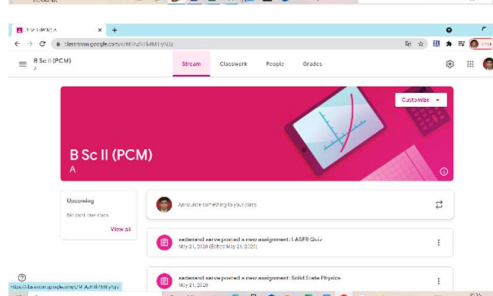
B Sc II (PCM)
classroom.google.com/c/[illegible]
B Sc II (PCM)
A
Stream
Classwork
People
Grades
Customize
B Sc II (PCM)
A
Upcoming
No work due soon
View all
Announce something to your class
sadanand sarve posted a new assignment: LASER Quiz
May 21, 2020 (Edited May 21, 2020)
sadanand sarve posted a new assignment: Solid State Physics
May 21, 2020
https://classroom.google.com/c/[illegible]